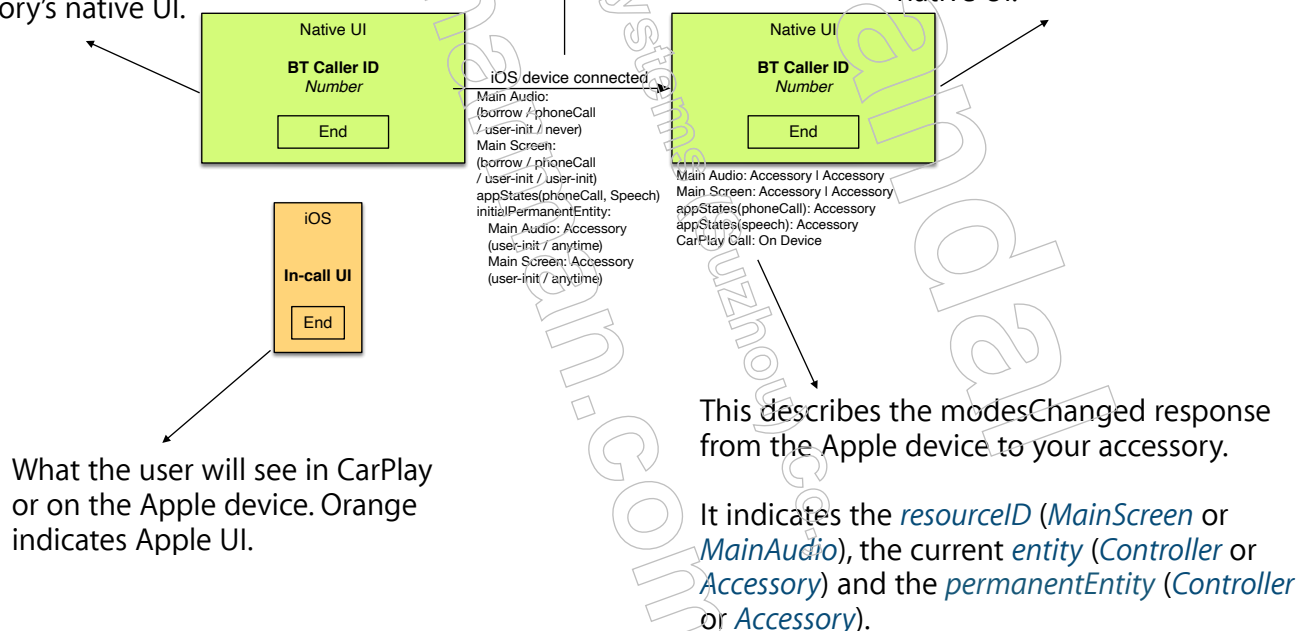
ory's native UI.

Native UI

BT Caller ID
Number

End

iOS device connected
Main Audio:
(borrow / phoneCall
/ user-init / never)
Main Screen:
(borrow / phoneCall
/ user-init / user-init)
appStates(phoneCall, Speech)
initialPermanentEntity:
Main Audio: Accessory
(user-init / anytime)
Main Screen: Accessory
(user-init / anytime)

Native UI

BT Caller ID
Number

End

Main Audio: Accessory | Accessory
Main Screen: Accessory | Accessory
appStates(phoneCall): Accessory
appStates(speech): Accessory
CarPlay Call: On Device

native UI.

iOS

In-call UI

End

What the user will see in CarPlay or on the Apple device. Orange indicates Apple UI.

This describes the modesChanged response from the Apple device to your accessory.

It indicates the resourceID (MainScreen or MainAudio), the current entity (Controller or Accessory) and the permanentEntity (Controller or Accessory).